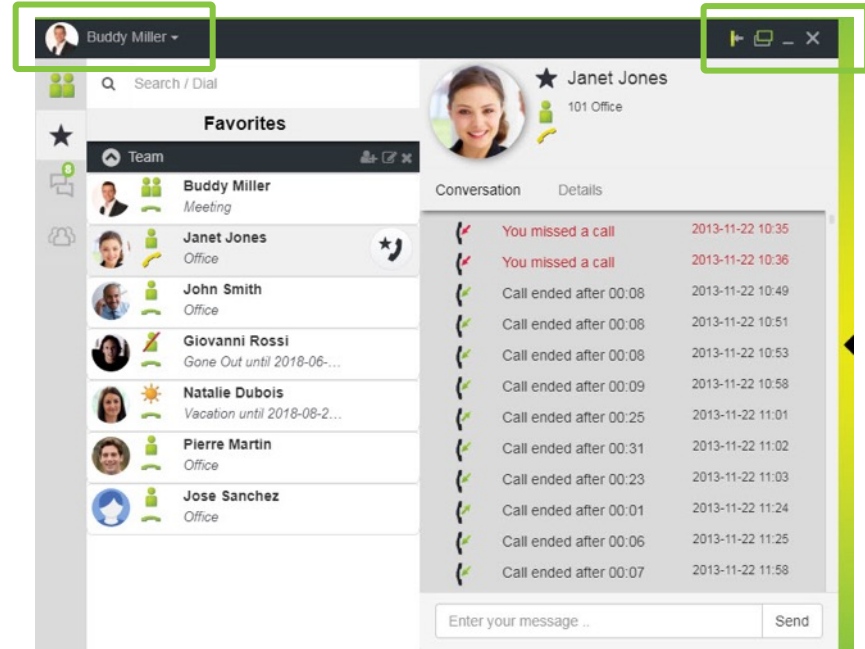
Buddy Miller

Search / Dial

Favorites

Team

6

Buddy Miller
Meeting

Janet Jones
Office

John Smith
Office

Giovanni Rossi
Gone Out until 2018-06-...

Natalie Dubois
Vacation until 2018-08-2...

Pierre Martin
Office

Jose Sanchez
Office

Janet Jones
101 Office

Conversation Details

| | |
|---|---|
| You missed a call | 2013-11-22 10:35 |
| You missed a call | 2013-11-22 10:36 |
| Call ended after 00:08 | 2013-11-22 10:49 |
| Call ended after 00:08 | 2013-11-22 10:51 |
| Call ended after 00:08 | 2013-11-22 10:53 |
| Call ended after 00:09 | 2013-11-22 10:58 |
| Call ended after 00:25 | 2013-11-22 11:01 |
| Call ended after 00:31 | 2013-11-22 11:02 |
| Call ended after 00:23 | 2013-11-22 11:03 |
| Call ended after 00:01 | 2013-11-22 11:24 |
| Call ended after 00:06 | 2013-11-22 11:25 |
| Call ended after 00:07 | 2013-11-22 11:58 |

Enter your message ..

Send